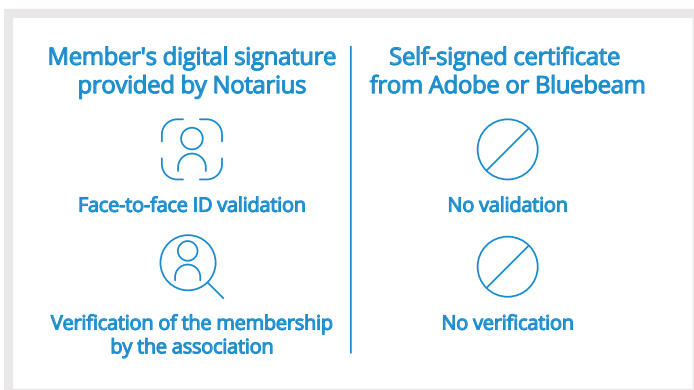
Member's digital signature provided by Notarius

Face-to-face ID validation

Verification of the membership by the association

Self-signed certificate from Adobe or Bluebeam

No validation

No verification